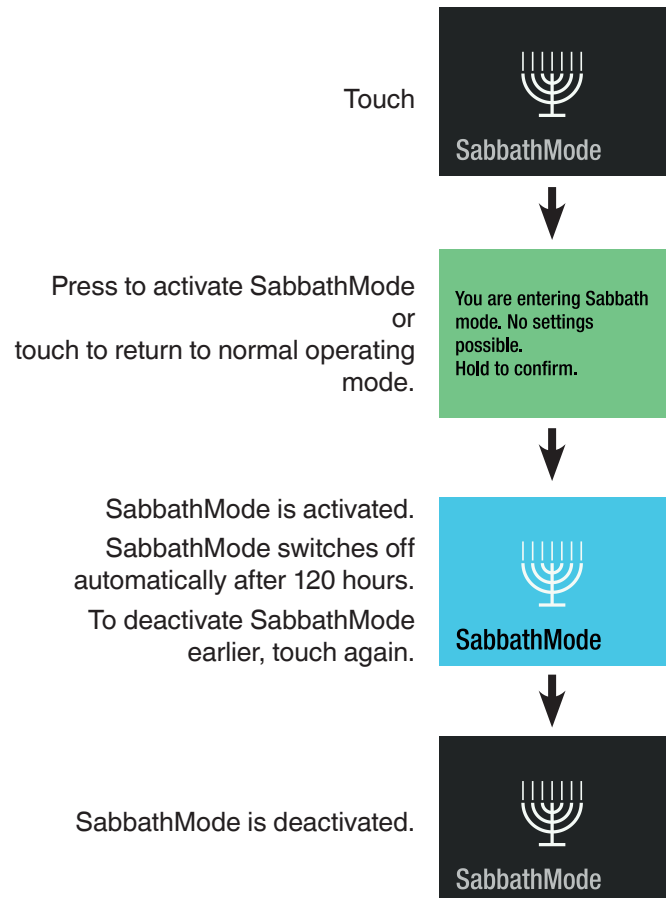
Touch

SabbathMode

Press to activate SabbathMode or touch to return to normal operating mode.

You are entering Sabbath mode. No settings possible.
Hold to confirm.

SabbathMode is activated.

SabbathMode switches off automatically after 120 hours.

To deactivate SabbathMode earlier, touch again.

SabbathMode

SabbathMode is deactivated.

SabbathMode